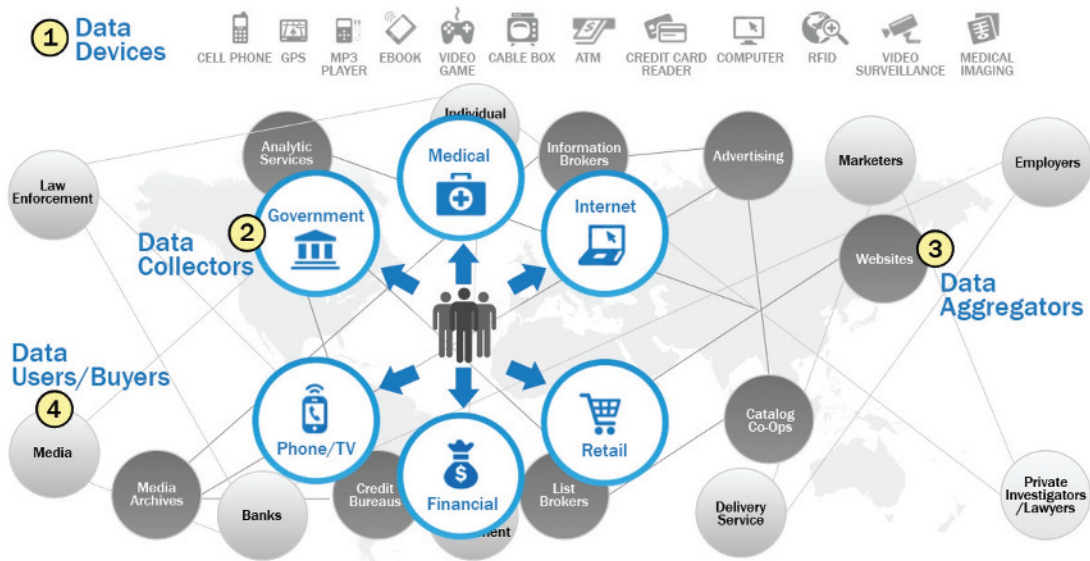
1 Data Devices

CELL PHONE GPS MP3 PLAYER EBOOK VIDEO GAME CABLE BOX ATM CREDIT CARD READER COMPUTER RFID VIDEO SURVEILLANCE MEDICAL IMAGING

Individual

Analytic Services

Medical

Information Brokers

Advertising

Marketers

Employers

Law Enforcement

2 Government

Internet

Websites 3

Data Collectors

Data Aggregators

Data Users/Buyers

4

Media

Phone/TV

Retail

Catalog Co-Ops

Media Archives

Banks

Credit Bureaus

Financial

List Brokers

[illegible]ment

Delivery Service

Private Investigators /Lawyers